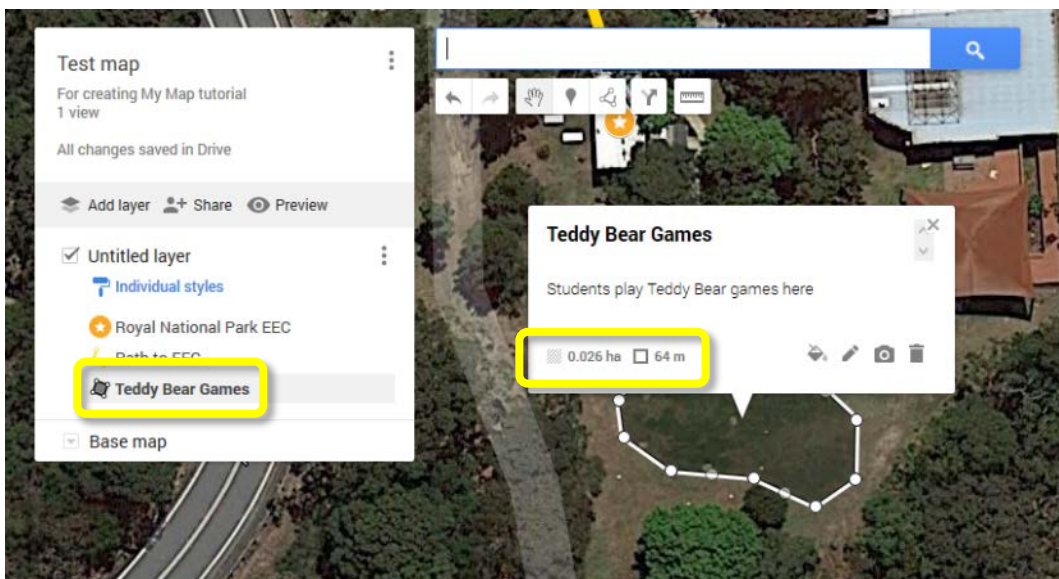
Test map

For creating My Map tutorial
1 view

All changes saved in Drive

Add layer Share Preview

Untitled layer

Individual styles

Royal National Park EEC

Path to EEC

Teddy Bear Games

Base map

Teddy Bear Games

Students play Teddy Bear games here

0.026 ha 64 m